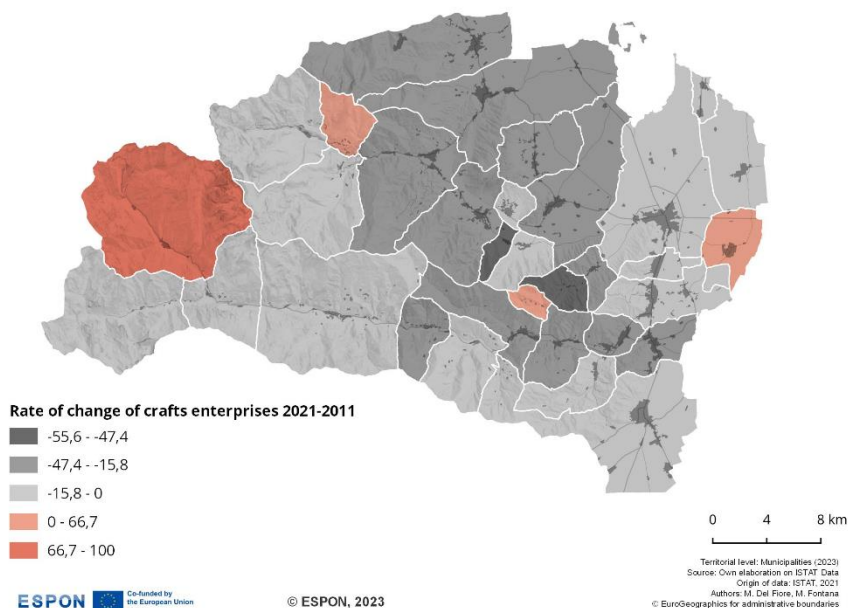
Rate of change of crafts enterprises 2021-2011

-55,6 - -47,4
-47,4 - -15,8
-15,8 - 0
0 - 66,7
66,7 - 100

0 4 8 km

Territorial level: Municipalities (2023)
Source: Own elaboration on ISTAT Data
Origin of data: ISTAT, 2021
Authors: M. Del Fiore, M. Fontana
© EuroGeographics for administrative boundaries

ESPON Co-funded by the European Union

© ESPON, 2023